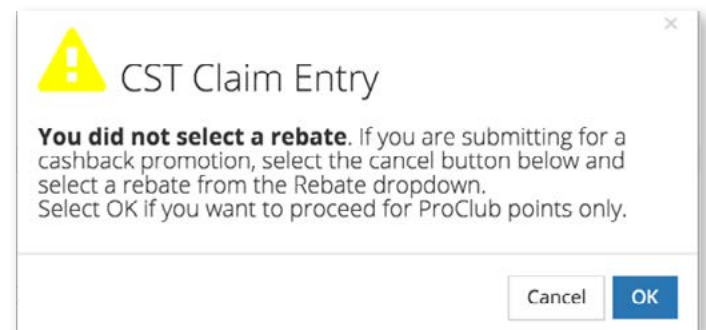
×

CST Claim Entry

**You did not select a rebate**. If you are submitting for a cashback promotion, select the cancel button below and select a rebate from the Rebate dropdown.
Select OK if you want to proceed for ProClub points only.

Cancel OK